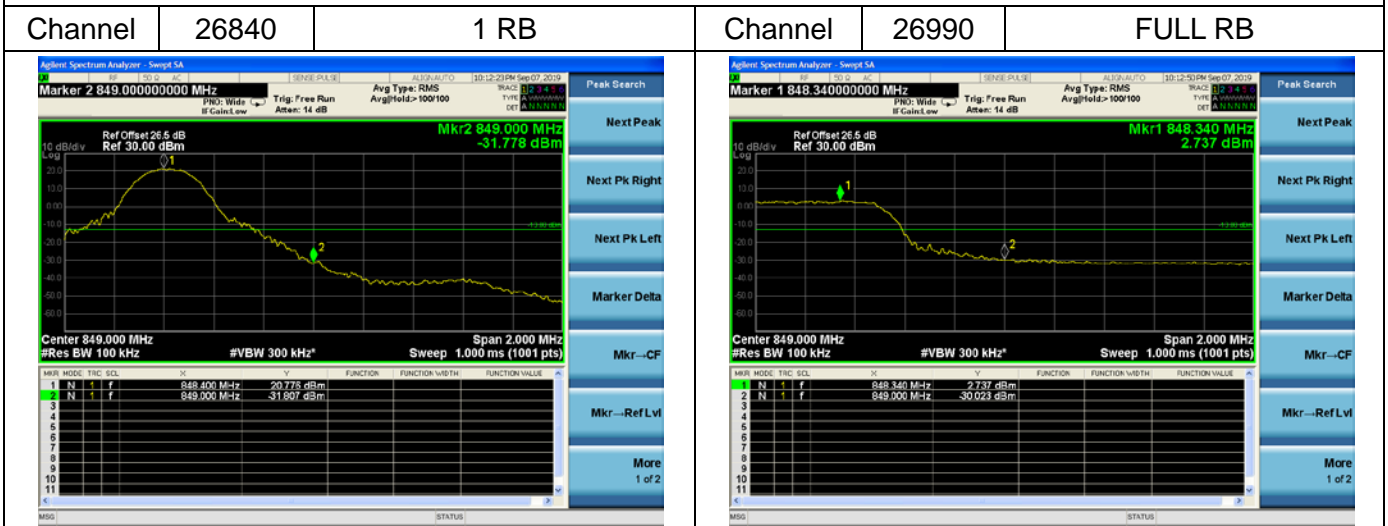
| Channel | 26840 | 1 RB | Channel | 26990 | FULL RB |
|---|---|---|---|---|---|

Agilent Spectrum Analyzer - Swept SA

RF 50 Ω AC SENSE:PULSE ALIGNAUTO 10:12:23 PM Sep 07, 2019

Marker 2 849.000000000 MHz

PNO: Wide IFGain:Low Trig: Free Run Atten: 14 dB Avg Type: RMS Avg|Hold:> 100/100

TRACE 1 2 3 4 5 6 TYPE DET

Peak Search

Ref Offset 26.5 dB
10 dB/div Ref 30.00 dBm
Log

Mkr2 849.000 MHz
-31.778 dBm

20.0
10.0
0.00
-10.0
-20.0
-30.0
-40.0
-50.0
-60.0

-13.00 dBm

Center 849.000 MHz
#Res BW 100 kHz #VBW 300 kHz* Span 2.000 MHz
Sweep 1.000 ms (1001 pts)

| MKR | MODE | TRC | SCL | X | Y | FUNCTION | FUNCTION WIDTH | FUNCTION VALUE |
|---|---|---|---|---|---|---|---|---|
| 1 | N | 1 | f | 848.400 MHz | 20.776 dBm | | | |
| 2 | N | 1 | f | 849.000 MHz | -31.807 dBm | | | |
| 3 | | | | | | | | |
| 4 | | | | | | | | |
| 5 | | | | | | | | |
| 6 | | | | | | | | |
| 7 | | | | | | | | |
| 8 | | | | | | | | |
| 9 | | | | | | | | |
| 10 | | | | | | | | |
| 11 | | | | | | | | |

Next Peak
Next Pk Right
Next Pk Left
Marker Delta
Mkr→CF
Mkr→Ref Lvl
More
1 of 2

MSG STATUS

Agilent Spectrum Analyzer - Swept SA

RF 50 Ω AC SENSE:PULSE ALIGNAUTO 10:12:50 PM Sep 07, 2019

Marker 1 848.340000000 MHz

PNO: Wide IFGain:Low Trig: Free Run Atten: 14 dB Avg Type: RMS Avg|Hold:> 100/100

TRACE 1 2 3 4 5 6 TYPE DET

Peak Search

Ref Offset 26.5 dB
10 dB/div Ref 30.00 dBm
Log

Mkr1 848.340 MHz
2.737 dBm

20.0
10.0
0.00
-10.0
-20.0
-30.0
-40.0
-50.0
-60.0

-13.00 dBm

Center 849.000 MHz
#Res BW 100 kHz #VBW 300 kHz* Span 2.000 MHz
Sweep 1.000 ms (1001 pts)

| MKR | MODE | TRC | SCL | X | Y | FUNCTION | FUNCTION WIDTH | FUNCTION VALUE |
|---|---|---|---|---|---|---|---|---|
| 1 | N | 1 | f | 848.340 MHz | 2.737 dBm | | | |
| 2 | N | 1 | f | 849.000 MHz | -30.023 dBm | | | |
| 3 | | | | | | | | |
| 4 | | | | | | | | |
| 5 | | | | | | | | |
| 6 | | | | | | | | |
| 7 | | | | | | | | |
| 8 | | | | | | | | |
| 9 | | | | | | | | |
| 10 | | | | | | | | |
| 11 | | | | | | | | |

Next Peak
Next Pk Right
Next Pk Left
Marker Delta
Mkr→CF
Mkr→Ref Lvl
More
1 of 2

MSG STATUS